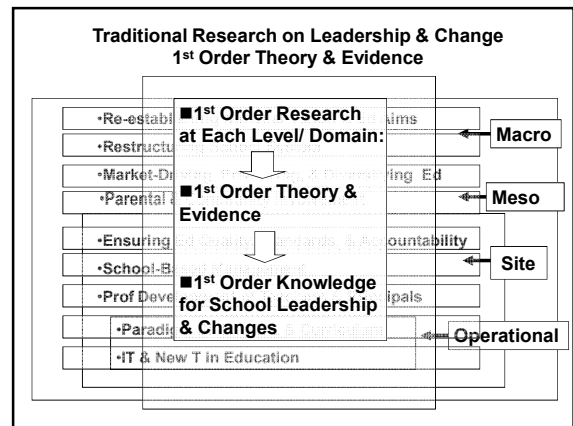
Traditional Research on Leadership & Change
1st Order Theory & Evidence

•Re-establi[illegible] Aims
•Restructu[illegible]
•Market-Dr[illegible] ving Ed
•Parental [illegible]
•Ensuring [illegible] Accountability
•School-Ba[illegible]
•Prof Deve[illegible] ipals
•Paradig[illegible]
•IT & New T in Education

■1st Order Research at Each Level/ Domain:

■1st Order Theory & Evidence

■1st Order Knowledge for School Leadership & Changes

Macro
Meso
Site
Operational